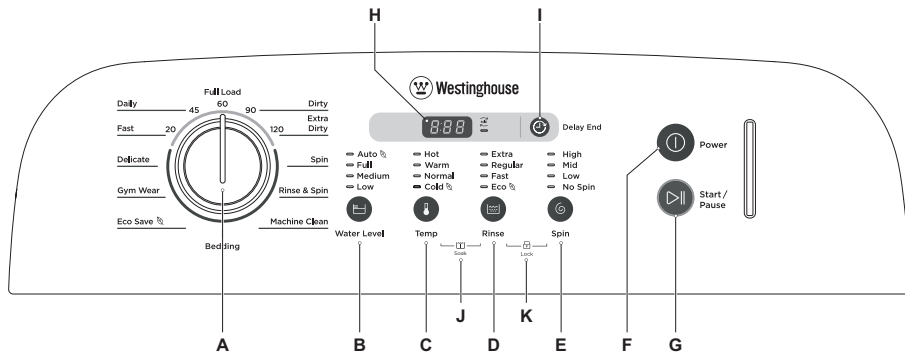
H

I

Westinghouse

Delay End

Full Load
Daily 45 60 90 Dirty
Fast 20 120 Extra Dirty
Delicate
Gym Wear
Eco Save
Spin
Rinse & Spin
Machine Clean
Bedding

Auto
Full
Medium
Low
Water Level

Hot
Warm
Normal
Cold
Temp

Extra
Regular
Fast
Eco
Rinse

High
Mid
Low
No Spin
Spin

Soak

Lock

Power

Start / Pause

A B C J D K E F G